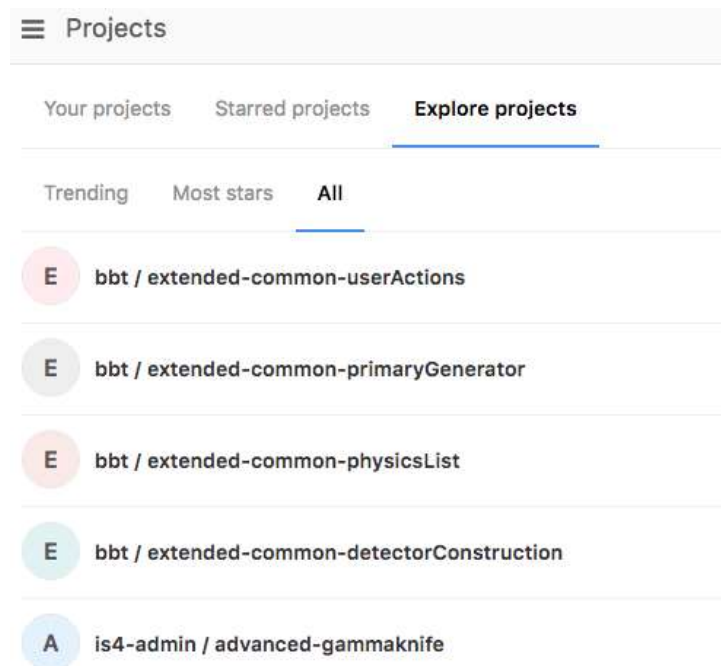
≡ Projects

Your projects Starred projects Explore projects

Trending Most stars All

E bbt / extended-common-userActions

E bbt / extended-common-primaryGenerator

E bbt / extended-common-physicsList

E bbt / extended-common-detectorConstruction

A is4-admin / advanced-gammaknife